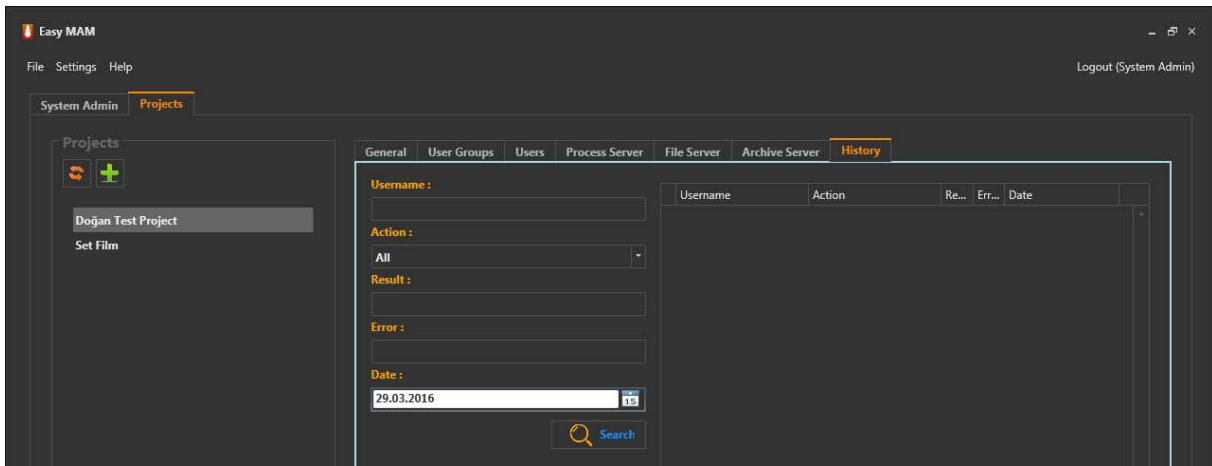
Easy MAM

File Settings Help

Logout (System Admin)

System Admin Projects

Projects

Doğan Test Project
Set Film

General User Groups Users Process Server File Server Archive Server History

Username :

Action :

All

Result :

Error :

Date :

29.03.2016

15

Search

| Username | Action | Re... | Err... | Date |
|---|---|---|---|---|